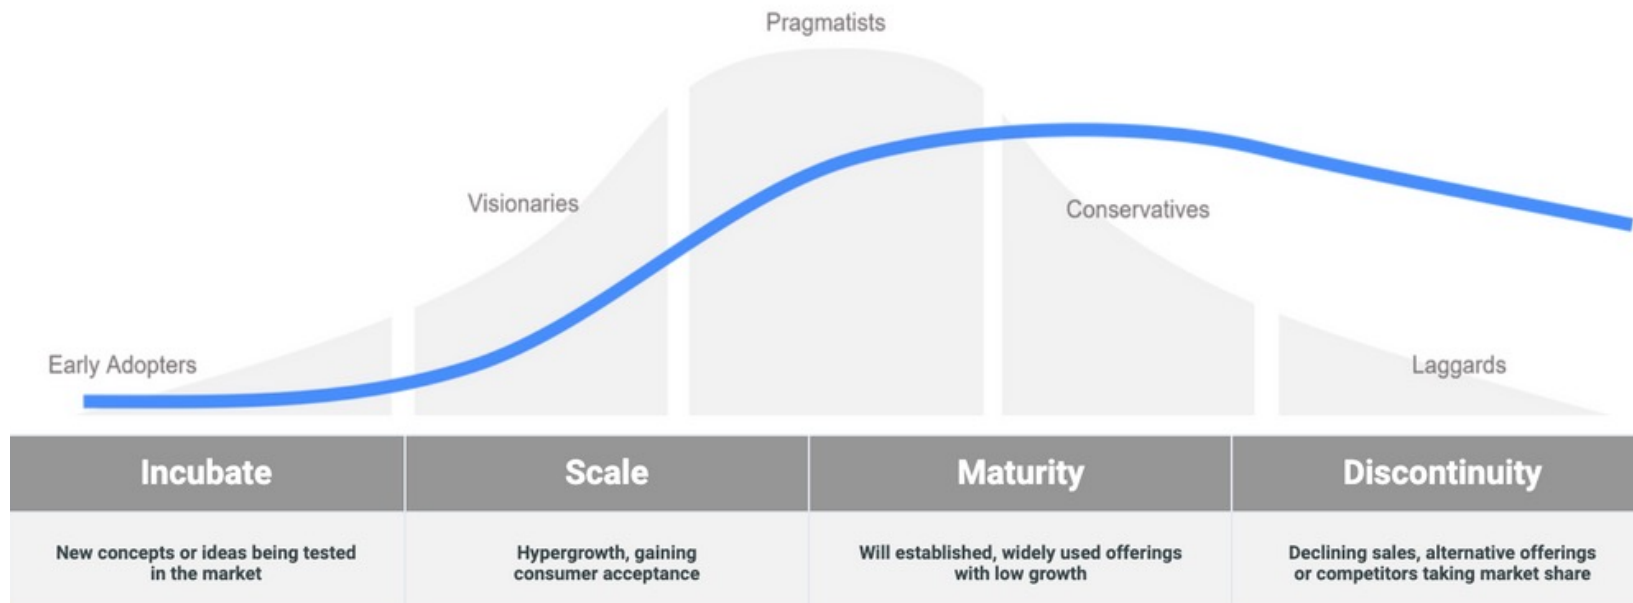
Pragmatists

Visionaries

Conservatives

Early Adopters

Laggards

| Incubate | Scale | Maturity | Discontinuity |
|---|---|---|---|
| New concepts or ideas being tested in the market | Hypergrowth, gaining consumer acceptance | Will established, widely used offerings with low growth | Declining sales, alternative offerings or competitors taking market share |